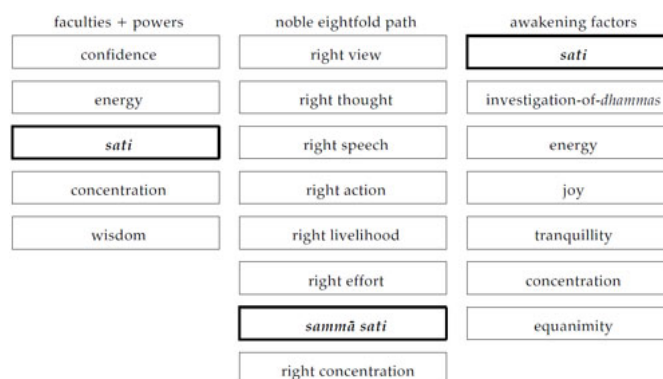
faculties + powers

confidence

energy

*sati*

concentration

wisdom

noble eightfold path

right view

right thought

right speech

right action

right livelihood

right effort

*sammā sati*

right concentration

awakening factors

*sati*

investigation-of-*dhammas*

energy

joy

tranquillity

concentration

equanimity